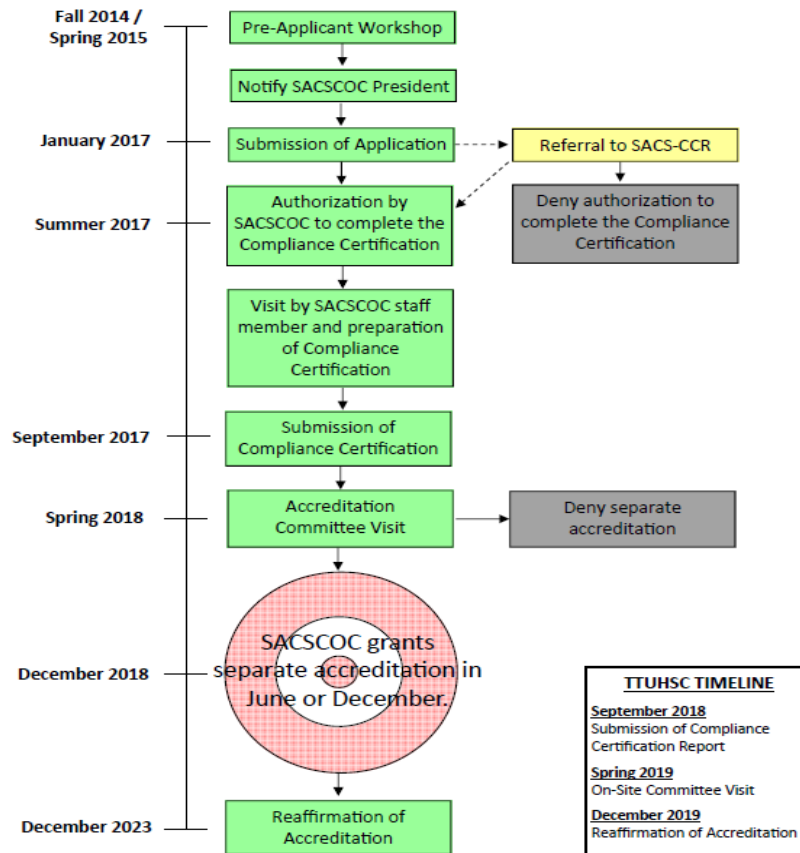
Fall 2014 / Spring 2015

Pre-Applicant Workshop

Notify SACSCOC President

January 2017

Submission of Application

Referral to SACS-CCR

Summer 2017

Authorization by SACSCOC to complete the Compliance Certification

Deny authorization to complete the Compliance Certification

Visit by SACSCOC staff member and preparation of Compliance Certification

September 2017

Submission of Compliance Certification

Spring 2018

Accreditation Committee Visit

Deny separate accreditation

December 2018

SACSCOC grants separate accreditation in June or December.

December 2023

Reaffirmation of Accreditation

TTUHSC TIMELINE

September 2018
Submission of Compliance Certification Report

Spring 2019
On-Site Committee Visit

December 2019
Reaffirmation of Accreditation